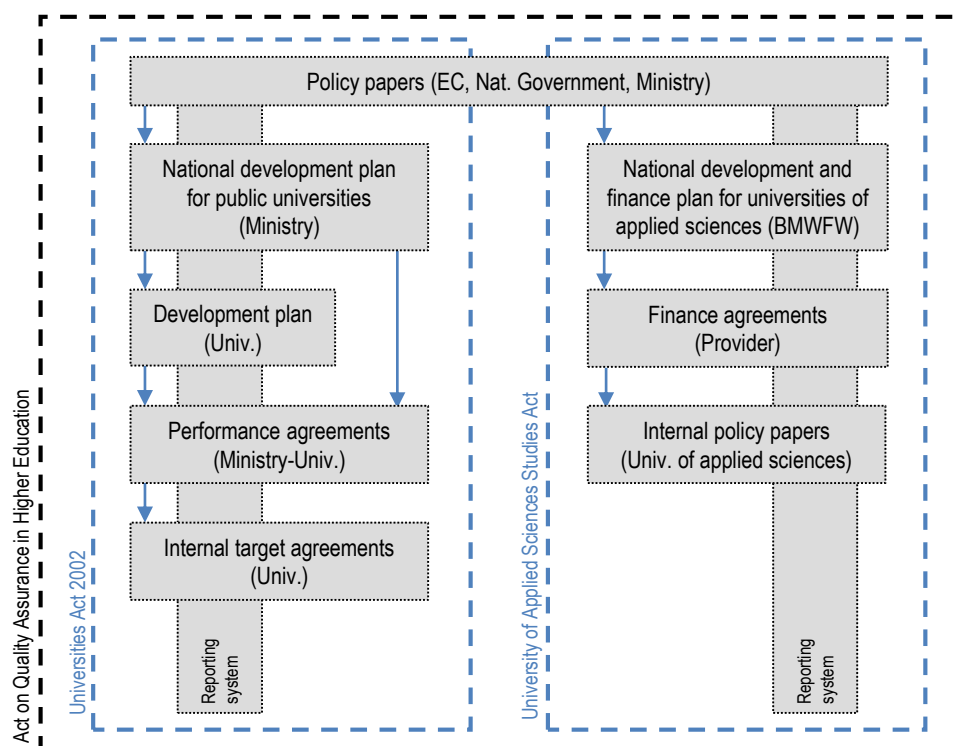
Act on Quality Assurance in Higher Education

Policy papers (EC, Nat. Government, Ministry)

Universities Act 2002

National development plan for public universities (Ministry)

Development plan (Univ.)

Performance agreements (Ministry-Univ.)

Internal target agreements (Univ.)

Reporting system

University of Applied Sciences Studies Act

National development and finance plan for universities of applied sciences (BMWFW)

Finance agreements (Provider)

Internal policy papers (Univ. of applied sciences)

Reporting system